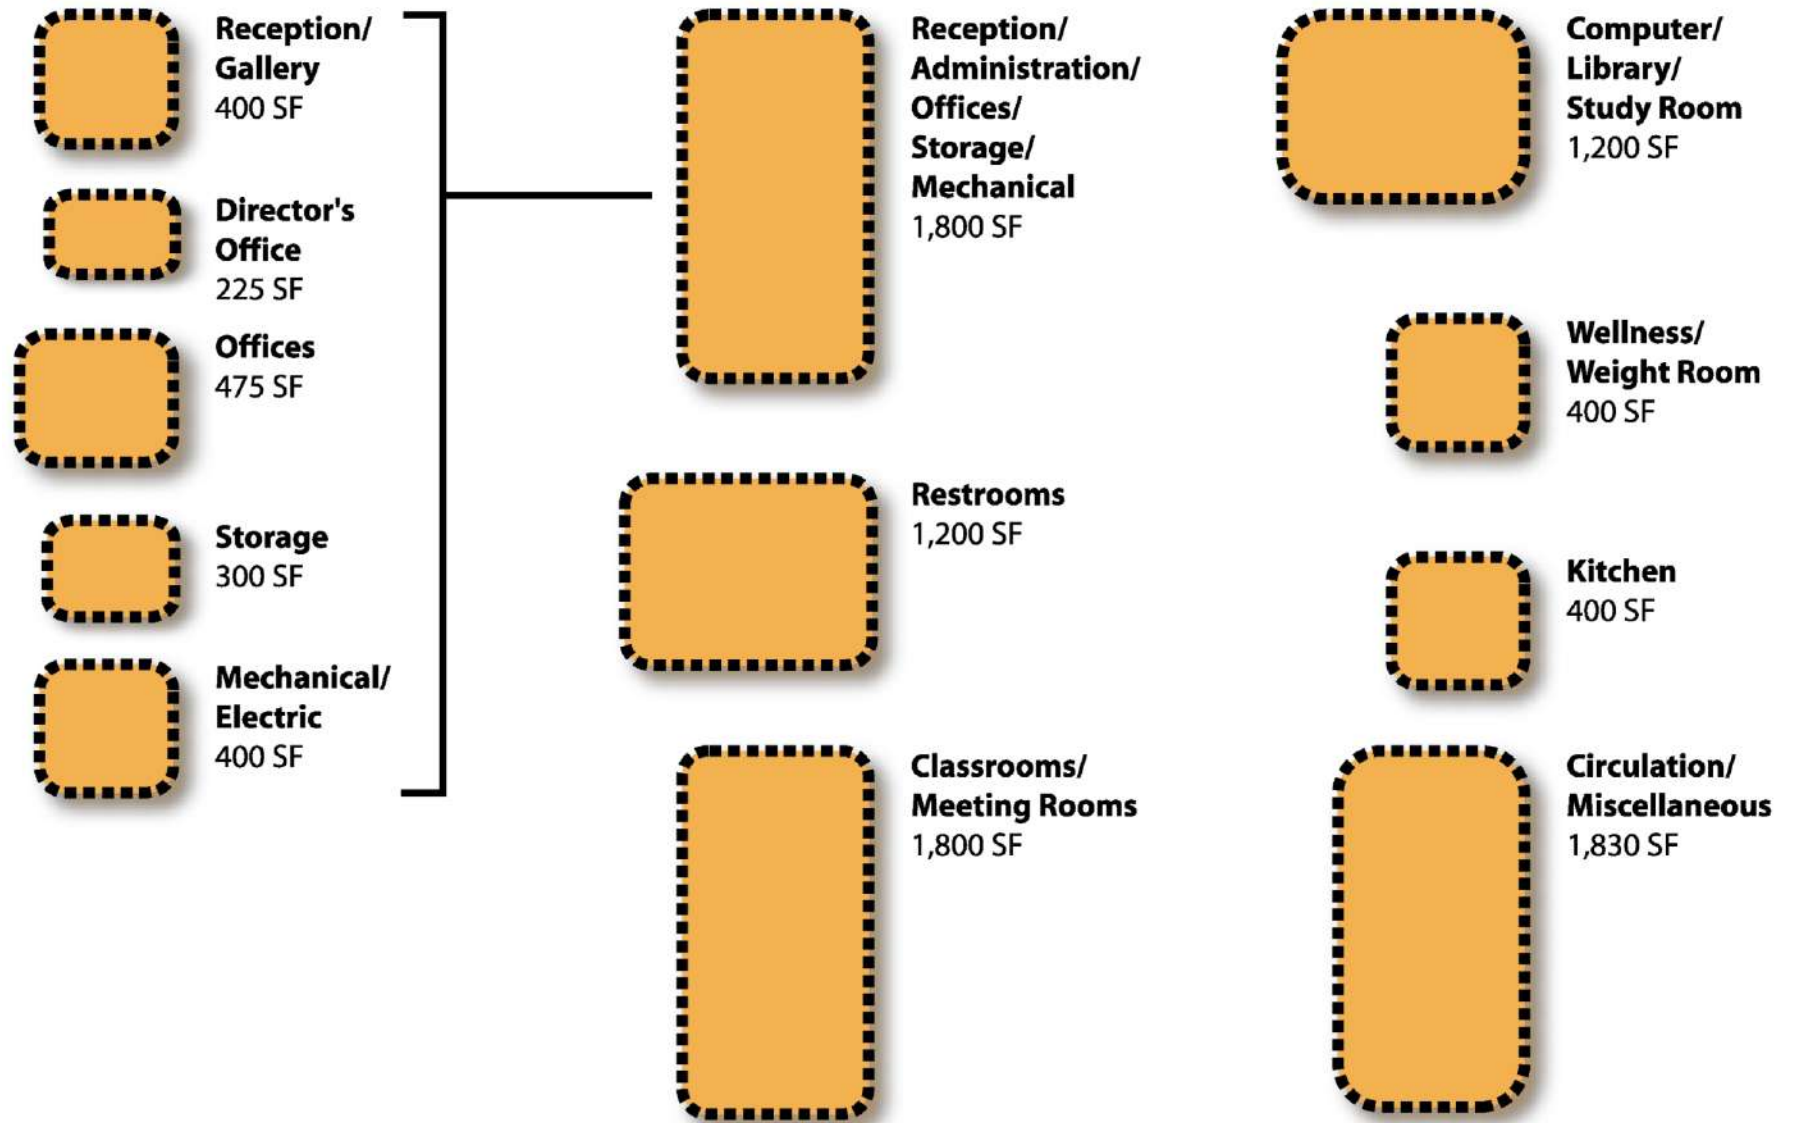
Reception/
Gallery
400 SF

Director's
Office
225 SF

Offices
475 SF

Storage
300 SF

Mechanical/
Electric
400 SF

Reception/
Administration/
Offices/
Storage/
Mechanical
1,800 SF

Restrooms
1,200 SF

Classrooms/
Meeting Rooms
1,800 SF

Computer/
Library/
Study Room
1,200 SF

Wellness/
Weight Room
400 SF

Kitchen
400 SF

Circulation/
Miscellaneous
1,830 SF